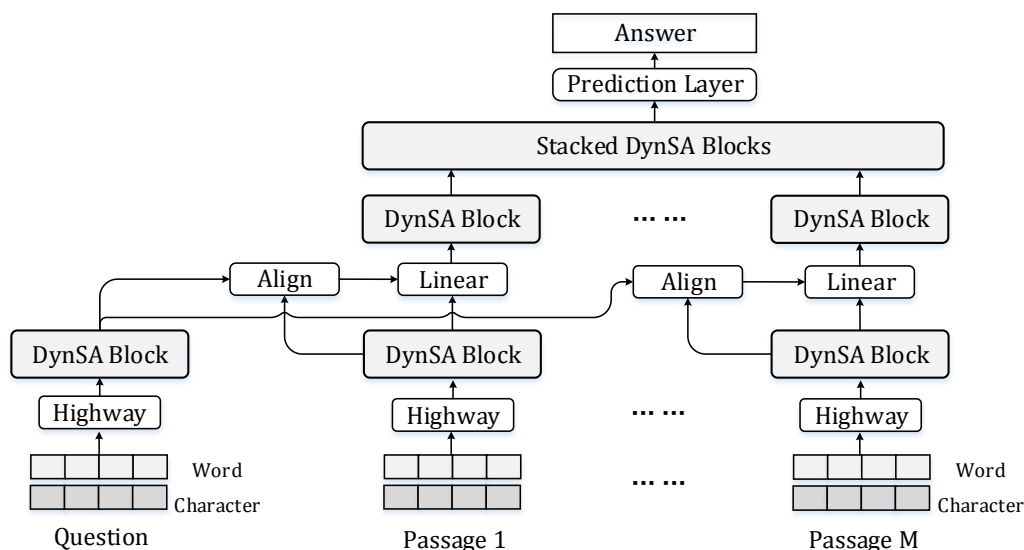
Answer

Prediction Layer

Stacked DynSA Blocks

DynSA Block

…… 

DynSA Block

Align

Linear

Align

Linear

DynSA Block

DynSA Block

DynSA Block

Highway

Highway

……

Highway

Word

Character

……

Word

Character

Question

Passage 1

Passage M